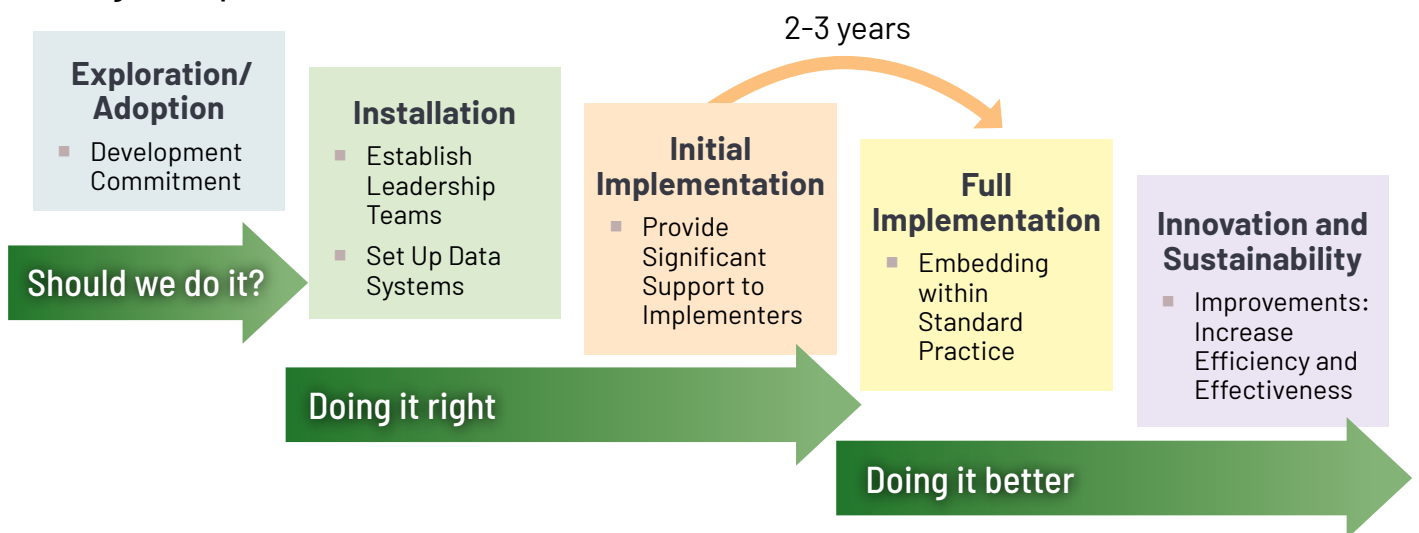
2-3 years

Exploration/ Adoption

- Development Commitment

Should we do it?

Installation

- Establish Leadership Teams
- Set Up Data Systems

Initial Implementation

- Provide Significant Support to Implementers

Doing it right

Full Implementation

- Embedding within Standard Practice

Innovation and Sustainability

- Improvements: Increase Efficiency and Effectiveness

Doing it better